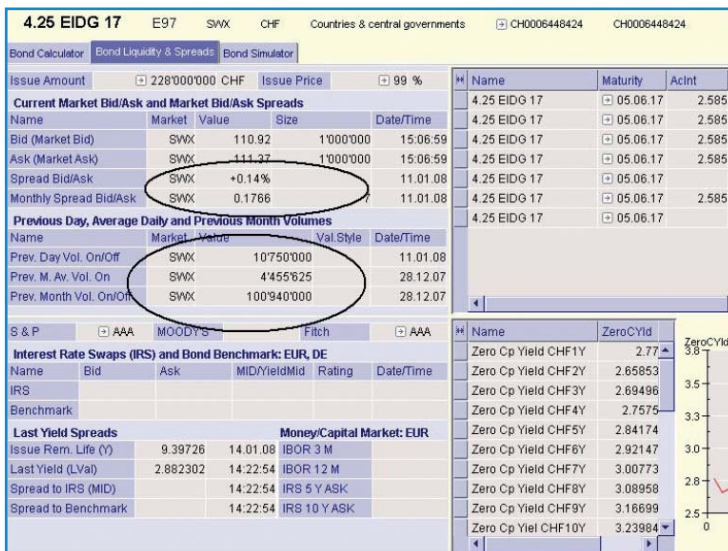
4.25 EIDG 17 E97 SWX CHF Countries & central governments CH0006448424 CH0006448424

Bond Calculator | Bond Liquidity & Spreads | Bond Simulator

Issue Amount 228'000'000 CHF Issue Price 99 %

Current Market Bid/Ask and Market Bid/Ask Spreads

| Name | Market | Value | Size | Date/Time |
|---|---|---|---|---|
| Bid (Market Bid) | SWX | 110.92 | 1'000'000 | 15:06:59 |
| Ask (Market Ask) | SWX | 111.37 | 1'000'000 | 15:06:59 |
| Spread Bid/Ask | SWX | +0.14% | | 11.01.08 |
| Monthly Spread Bid/Ask | SWX | 0.1766 | 7 | 11.01.08 |

Previous Day, Average Daily and Previous Month Volumes

| Name | Market | Value | Val.Style | Date/Time |
|---|---|---|---|---|
| Prev. Day Vol. On/Off | SWX | 10'750'000 | | 11.01.08 |
| Prev. M. Av. Vol. On | SWX | 4'455'625 | | 28.12.07 |
| Prev. Month Vol. On/Off | SWX | 100'940'000 | | 28.12.07 |

S&P AAA MOODY'S Fitch AAA

Interest Rate Swaps (IRS) and Bond Benchmark: EUR, DE

| Name | Bid | Ask | MID/YieldMid | Rating | Date/Time |
|---|---|---|---|---|---|
| IRS | | | | | |
| Benchmark | | | | | |

Last Yield Spreads

| | | | Money/Capital Market: EUR |
|---|---|---|---|
| Issue Rem. Life (Y) | 9.39726 | 14.01.08 | IBOR 3 M |
| Last Yield (LVal) | 2.882302 | 14:22:54 | IBOR 12 M |
| Spread to IRS (MID) | | 14:22:54 | IRS 5 Y ASK |
| Spread to Benchmark | | 14:22:54 | IRS 10 Y ASK |

| Name | Maturity | AcInt |
|---|---|---|
| 4.25 EIDG 17 | 05.06.17 | 2.585 |
| 4.25 EIDG 17 | 05.06.17 | 2.585 |
| 4.25 EIDG 17 | 05.06.17 | 2.585 |
| 4.25 EIDG 17 | 05.06.17 | 2.585 |
| 4.25 EIDG 17 | 05.06.17 | |
| 4.25 EIDG 17 | 05.06.17 | 2.585 |
| 4.25 EIDG 17 | 05.06.17 | |

| Name | ZeroCYld |
|---|---|
| Zero Cp Yield CHF1Y | 2.77 |
| Zero Cp Yield CHF2Y | 2.65853 |
| Zero Cp Yield CHF3Y | 2.69496 |
| Zero Cp Yield CHF4Y | 2.7575 |
| Zero Cp Yield CHF5Y | 2.84174 |
| Zero Cp Yield CHF6Y | 2.92147 |
| Zero Cp Yield CHF7Y | 3.00773 |
| Zero Cp Yield CHF8Y | 3.08958 |
| Zero Cp Yield CHF9Y | 3.16699 |
| Zero Cp Yiel CHF10Y | 3.23984 |

ZeroCYld
3.8
3.5
3.3
3.0
2.8
2.5
0